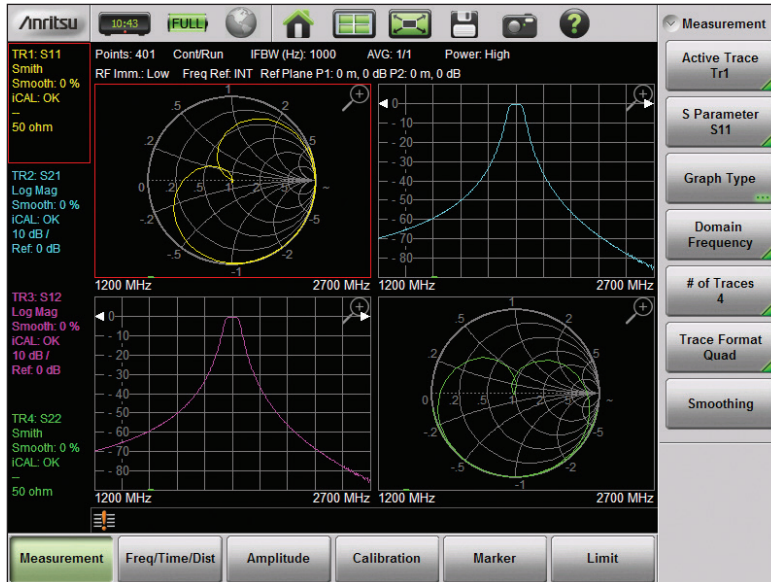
Anritsu 10:43 FULL

TR1: S11
Smith
Smooth: 0 %
iCAL: OK
--
50 ohm

TR2: S21
Log Mag
Smooth: 0 %
iCAL: OK
10 dB /
Ref: 0 dB

TR3: S12
Log Mag
Smooth: 0 %
iCAL: OK
10 dB /
Ref: 0 dB

TR4: S22
Smith
Smooth: 0 %
iCAL: OK
--
50 ohm

Points: 401 Cont/Run IFBW (Hz): 1000 AVG: 1/1 Power: High
RF Imm.: Low Freq Ref: INT Ref Plane P1: 0 m, 0 dB P2: 0 m, 0 dB

1 .5 2 .2 0 .2 .5 1 2 5 ∞ -.2 -5 -.5 -2 -1
1200 MHz 2700 MHz

0 -10 -20 -30 -40 -50 -60 -70 -80
1200 MHz 2700 MHz

0 -10 -20 -30 -40 -50 -60 -70 -80
1200 MHz 2700 MHz

1 .5 2 .2 0 .2 .5 1 2 5 ∞ -.2 -5 -.5 -2 -1
1200 MHz 2700 MHz

Measurement
Active Trace
Tr1
S Parameter
S11
Graph Type
Domain
Frequency
# of Traces
4
Trace Format
Quad
Smoothing

Measurement Freq/Time/Dist Amplitude Calibration Marker Limit